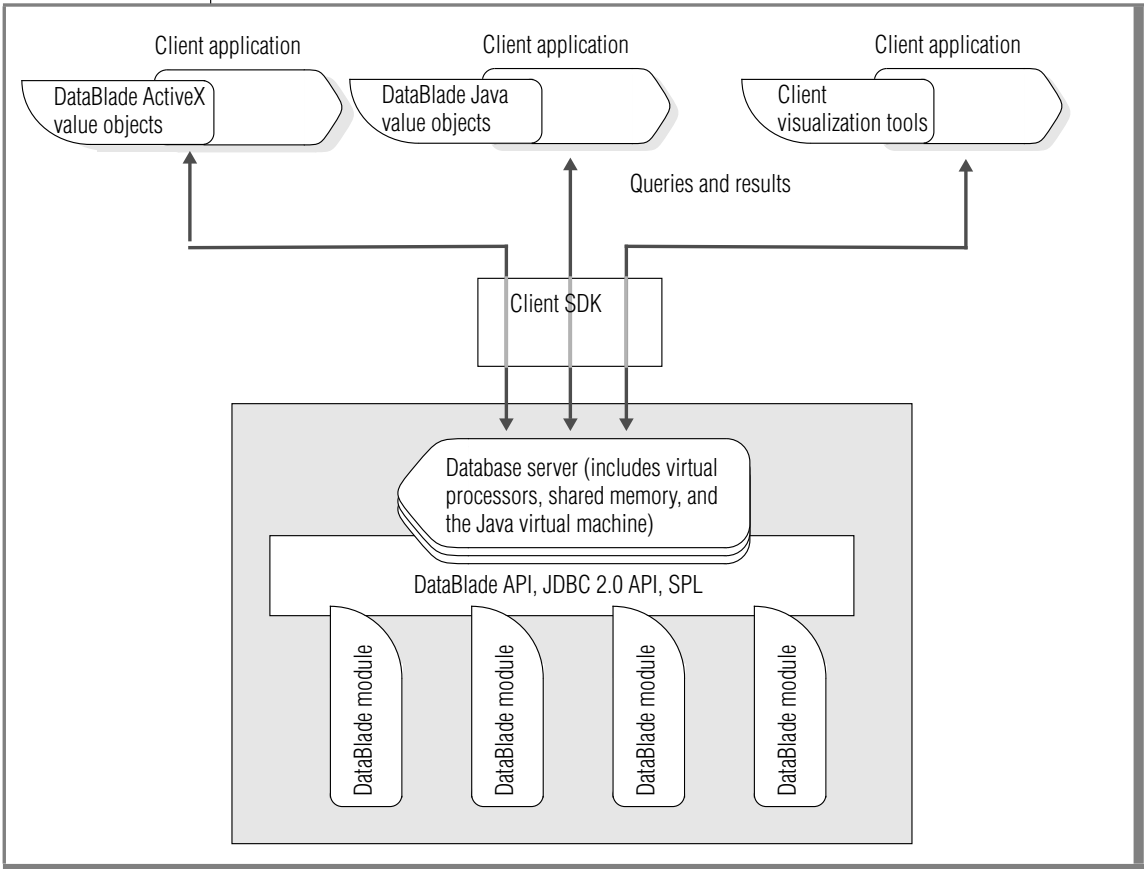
Client application

DataBlade ActiveX value objects

Client application

DataBlade Java value objects

Client application

Client visualization tools

Queries and results

Client SDK

Database server (includes virtual processors, shared memory, and the Java virtual machine)

DataBlade API, JDBC 2.0 API, SPL

DataBlade module

DataBlade module

DataBlade module

DataBlade module